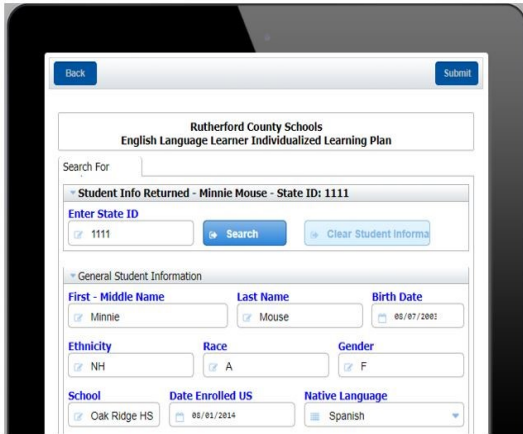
Back

Submit

Rutherford County Schools
English Language Learner Individualized Learning Plan

Search For

Student Info Returned - Minnie Mouse - State ID: 1111

Enter State ID

1111

Search

Clear Student Informa

General Student Information

First - Middle Name

Minnie

Last Name

Mouse

Birth Date

08/07/2003

Ethnicity

NH

Race

A

Gender

F

School

Oak Ridge HS

Date Enrolled US

08/01/2014

Native Language

Spanish